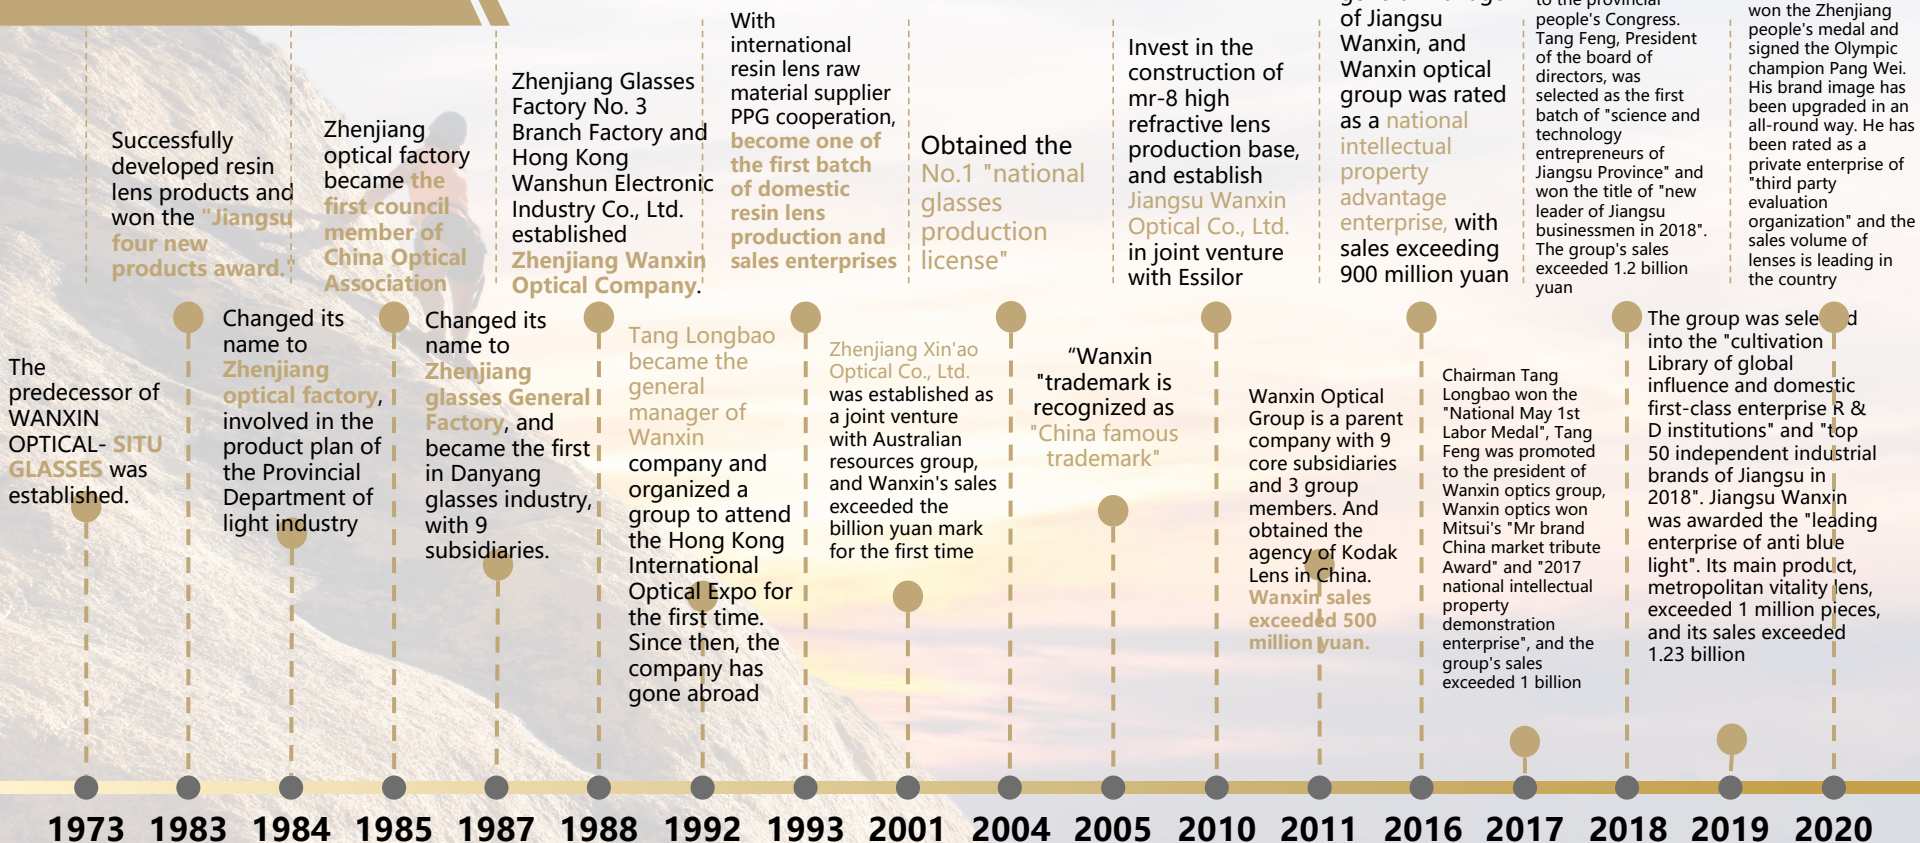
The predecessor of WANXIN OPTICAL- SITU GLASSES was established.

Successfully developed resin lens products and won the "Jiangsu four new products award."

Changed its name to Zhenjiang optical factory, involved in the product plan of the Provincial Department of light industry

Zhenjiang optical factory became the first council member of China Optical Association

Changed its name to Zhenjiang glasses General Factory, and became the first in Danyang glasses industry, with 9 subsidiaries.

Zhenjiang Glasses Factory No. 3 Branch Factory and Hong Kong Wanshun Electronic Industry Co., Ltd. established Zhenjiang Wanxin Optical Company.

Tang Longbao became the general manager of Wanxin company and organized a group to attend the Hong Kong International Optical Expo for the first time. Since then, the company has gone abroad

With international resin lens raw material supplier PPG cooperation, become one of the first batch of domestic resin lens production and sales enterprises

Zhenjiang Xin'ao Optical Co., Ltd. was established as a joint venture with Australian resources group, and Wanxin's sales exceeded the billion yuan mark for the first time

Obtained the No.1 "national glasses production license"

“Wanxin "trademark is recognized as "China famous trademark"

Invest in the construction of mr-8 high refractive lens production base, and establish Jiangsu Wanxin Optical Co., Ltd. in joint venture with Essilor

Wanxin Optical Group is a parent company with 9 core subsidiaries and 3 group members. And obtained the agency of Kodak Lens in China. Wanxin sales exceeded 500 million yuan.

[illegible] of Jiangsu Wanxin, and Wanxin optical group was rated as a national intellectual property advantage enterprise, with sales exceeding 900 million yuan

Chairman Tang Longbao won the "National May 1st Labor Medal", Tang Feng was promoted to the president of Wanxin optics group, Wanxin optics won Mitsui's "Mr brand China market tribute Award" and "2017 national intellectual property demonstration enterprise", and the group's sales exceeded 1 billion

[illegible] to the provincial people's Congress. Tang Feng, President of the board of directors, was selected as the first batch of "science and technology entrepreneurs of Jiangsu Province" and won the title of "new leader of Jiangsu businessmen in 2018". The group's sales exceeded 1.2 billion yuan

The group was selected into the "cultivation Library of global influence and domestic first-class enterprise R & D institutions" and "top 50 independent industrial brands of Jiangsu in 2018". Jiangsu Wanxin was awarded the "leading enterprise of anti blue light". Its main product, metropolitan vitality lens, exceeded 1 million pieces, and its sales exceeded 1.23 billion

won the Zhenjiang people's medal and signed the Olympic champion Pang Wei. His brand image has been upgraded in an all-round way. He has been rated as a private enterprise of "third party evaluation organization" and the sales volume of lenses is leading in the country

1973 1983 1984 1985 1987 1988 1992 1993 2001 2004 2005 2010 2011 2016 2017 2018 2019 2020